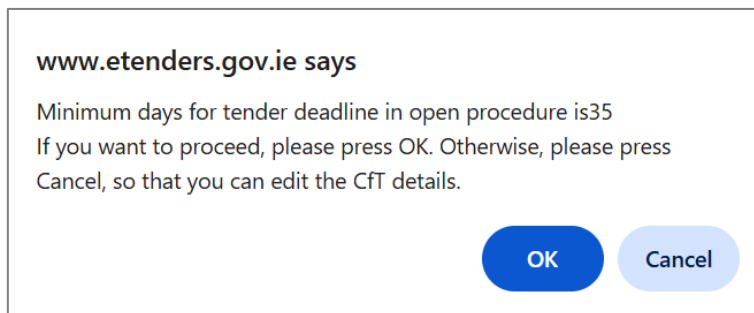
www.etenders.gov.ie says

Minimum days for tender deadline in open procedure is35
If you want to proceed, please press OK. Otherwise, please press Cancel, so that you can edit the CfT details.

OK

Cancel